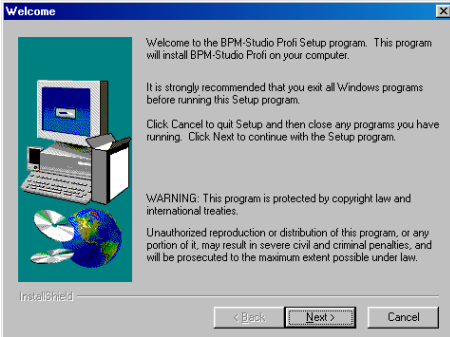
Welcome

Welcome to the BPM-Studio Profi Setup program. This program will install BPM-Studio Profi on your computer.

It is strongly recommended that you exit all Windows programs before running this Setup program.

Click Cancel to quit Setup and then close any programs you have running. Click Next to continue with the Setup program.

WARNING: This program is protected by copyright law and international treaties.

Unauthorized reproduction or distribution of this program, or any portion of it, may result in severe civil and criminal penalties, and will be prosecuted to the maximum extent possible under law.

InstallShield

< Back

Next >

Cancel